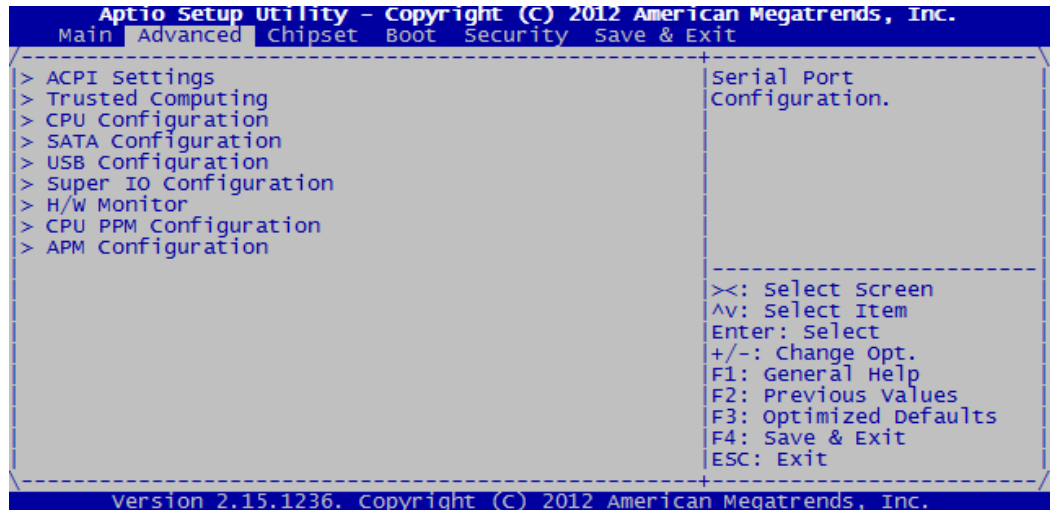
Aptio Setup Utility – Copyright (C) 2012 American Megatrends, Inc.
Main Advanced Chipset Boot Security Save & Exit

> ACPI Settings
> Trusted Computing
> CPU Configuration
> SATA Configuration
> USB Configuration
> Super IO Configuration
> H/W Monitor
> CPU PPM Configuration
> APM Configuration

Serial Port Configuration.

><: Select Screen
^v: Select Item
Enter: Select
+/-: Change Opt.
F1: General Help
F2: Previous Values
F3: Optimized Defaults
F4: Save & Exit
ESC: Exit

Version 2.15.1236. Copyright (C) 2012 American Megatrends, Inc.